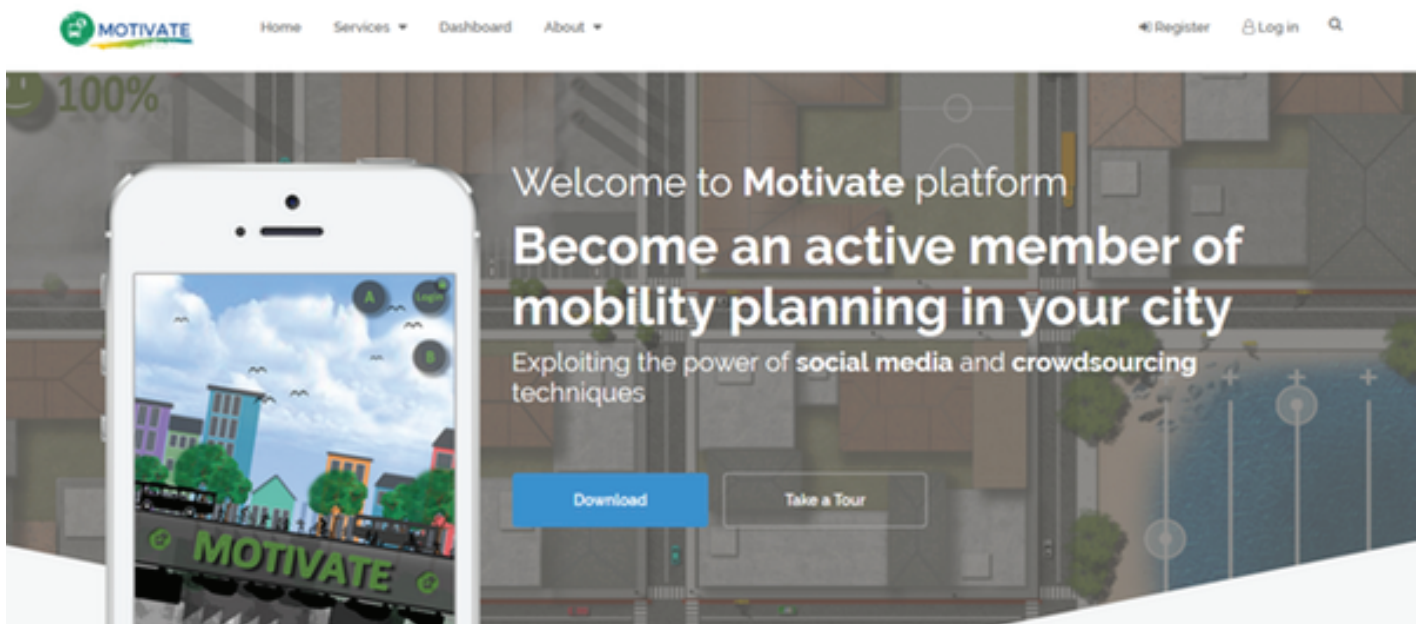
MOTIVATE

Home Services Dashboard About

Register Log in

100%

A Login

B

MOTIVATE

Welcome to Motivate platform

Become an active member of mobility planning in your city

Exploiting the power of social media and crowdsourcing techniques

Download

Take a Tour